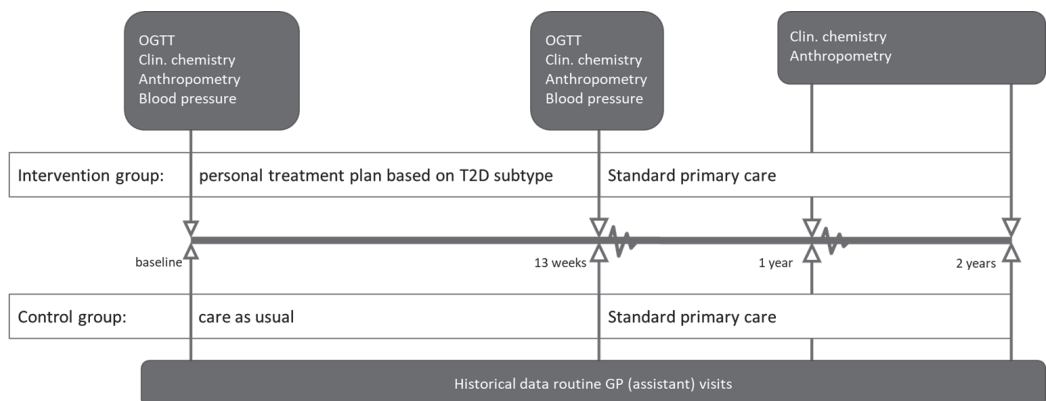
OGTT
Clin. chemistry
Anthropometry
Blood pressure

OGTT
Clin. chemistry
Anthropometry
Blood pressure

Clin. chemistry
Anthropometry

Intervention group: personal treatment plan based on T2D subtype Standard primary care

baseline 13 weeks 1 year 2 years

Control group: care as usual Standard primary care

Historical data routine GP (assistant) visits